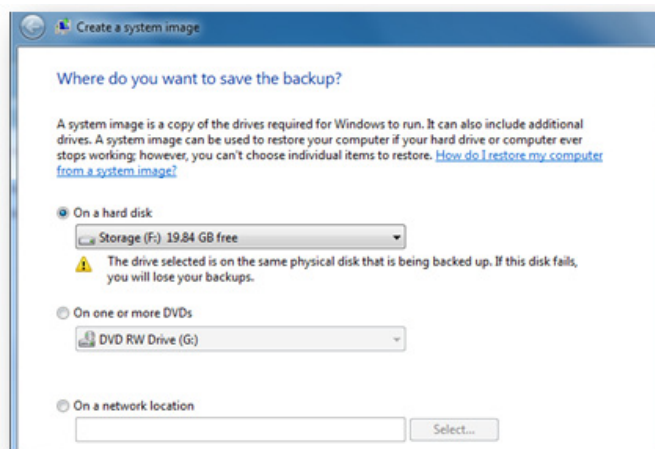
Create a system image

Where do you want to save the backup?

A system image is a copy of the drives required for Windows to run. It can also include additional drives. A system image can be used to restore your computer if your hard drive or computer ever stops working; however, you can't choose individual items to restore. How do I restore my computer from a system image?

On a hard disk

Storage (F:) 19.84 GB free

The drive selected is on the same physical disk that is being backed up. If this disk fails, you will lose your backups.

On one or more DVDs

DVD RW Drive (G:)

On a network location

Select...